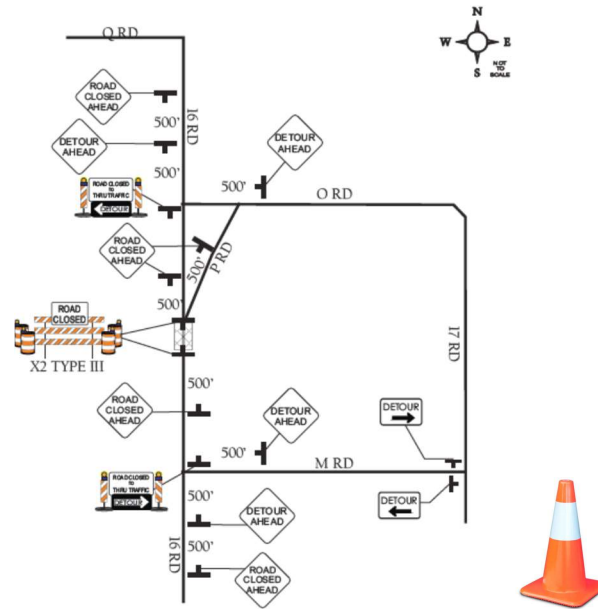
Q RD

N
W
E
S
NOT TO SCALE

ROAD CLOSED AHEAD

16 RD

500'

DETOUR AHEAD

500'

DETOUR AHEAD

500'

ROAD CLOSED TO THRU TRAFFIC
DETOUR

O RD

ROAD CLOSED AHEAD

P RD

500'

500'

ROAD CLOSED

X2 TYPE III

17 RD

500'

ROAD CLOSED AHEAD

DETOUR AHEAD

DETOUR

500'

M RD

ROAD CLOSED TO THRU TRAFFIC
DETOUR

DETOUR

500'

DETOUR AHEAD

16 RD

500'

ROAD CLOSED AHEAD